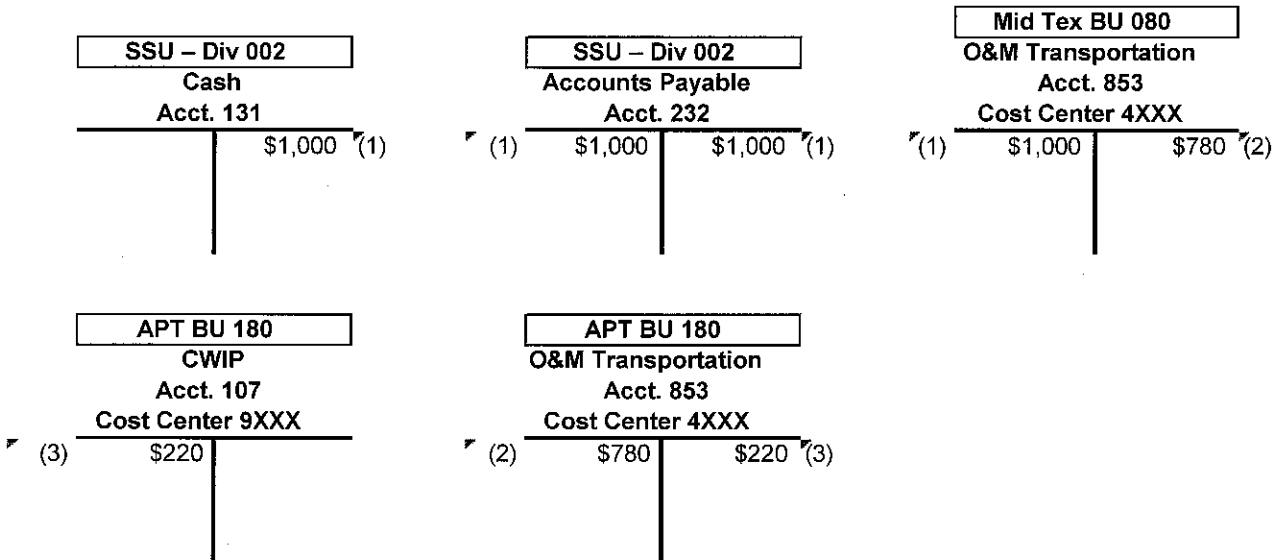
SSU – Div 002
Cash
Acct. 131

| | |
|---|---|
| | \$1,000 (1) |

SSU – Div 002
Accounts Payable
Acct. 232

| | |
|---|---|
| (1) \$1,000 | \$1,000 (1) |

Mid Tex BU 080
O&M Transportation
Acct. 853
Cost Center 4XXX

| | |
|---|---|
| (1) \$1,000 | \$780 (2) |

APT BU 180
CWIP
Acct. 107
Cost Center 9XXX

| | |
|---|---|
| (3) \$220 | |

APT BU 180
O&M Transportation
Acct. 853
Cost Center 4XXX

| | |
|---|---|
| (2) \$780 | \$220 (3) |